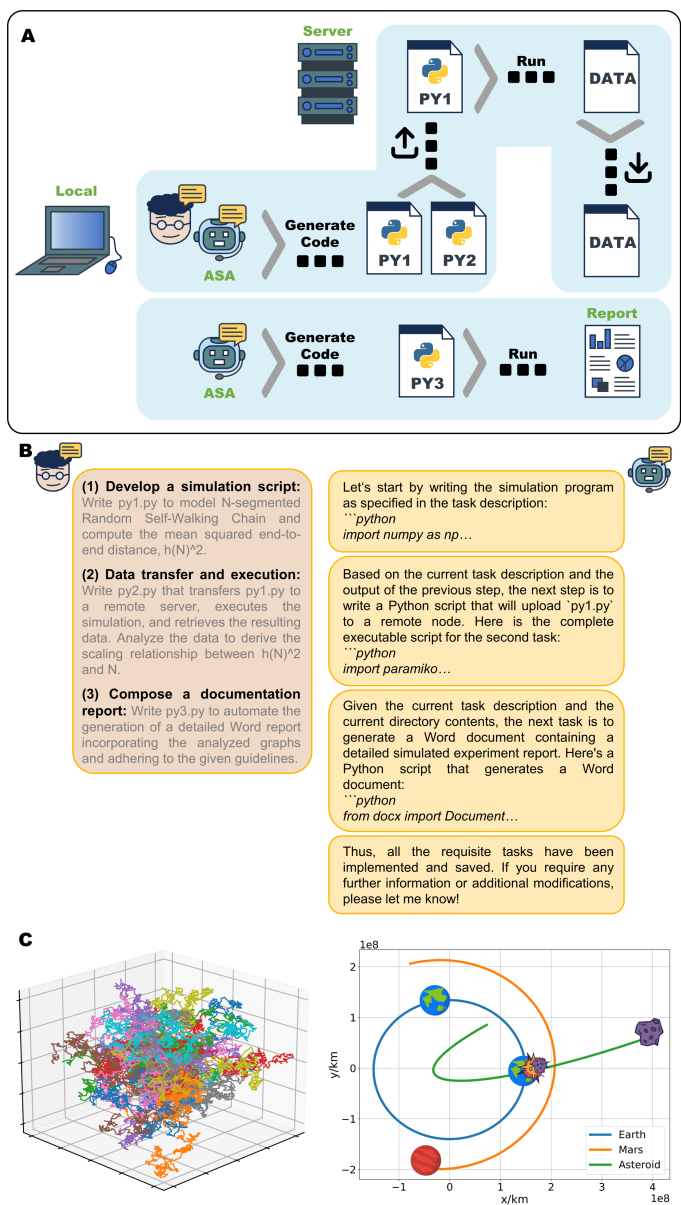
A

Server

PY1

Run

DATA

Local

ASA

Generate Code

PY1

PY2

DATA

ASA

Generate Code

PY3

Run

Report

B

**(1) Develop a simulation script:** Write py1.py to model N-segmented Random Self-Walking Chain and compute the mean squared end-to-end distance, h(N)^2.

**(2) Data transfer and execution:** Write py2.py that transfers py1.py to a remote server, executes the simulation, and retrieves the resulting data. Analyze the data to derive the scaling relationship between h(N)^2 and N.

**(3) Compose a documentation report:** Write py3.py to automate the generation of a detailed Word report incorporating the analyzed graphs and adhering to the given guidelines.

Let's start by writing the simulation program as specified in the task description:
```python
import numpy as np…

Based on the current task description and the output of the previous step, the next step is to write a Python script that will upload `py1.py` to a remote node. Here is the complete executable script for the second task:
```python
import paramiko…

Given the current task description and the current directory contents, the next task is to generate a Word document containing a detailed simulated experiment report. Here's a Python script that generates a Word document:
```python
from docx import Document…

Thus, all the requisite tasks have been implemented and saved. If you require any further information or additional modifications, please let me know!

C

1e8

2

1

0

−1

−2

y/km

−1

0

1

2

3

4

x/km

1e8

Earth

Mars

Asteroid